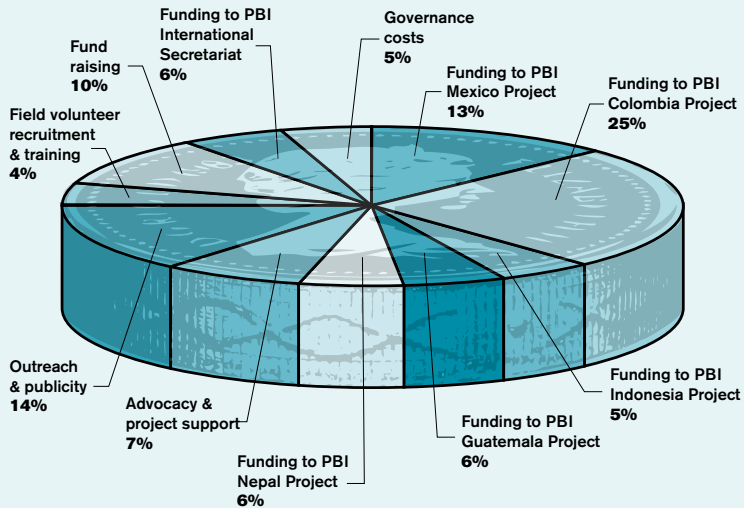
Funding to PBI International Secretariat
6%

Governance costs
5%

Fund raising
10%

Funding to PBI Mexico Project
13%

Funding to PBI Colombia Project
25%

Field volunteer recruitment & training
4%

Outreach & publicity
14%

Advocacy & project support
7%

Funding to PBI Nepal Project
6%

Funding to PBI Guatemala Project
6%

Funding to PBI Indonesia Project
5%